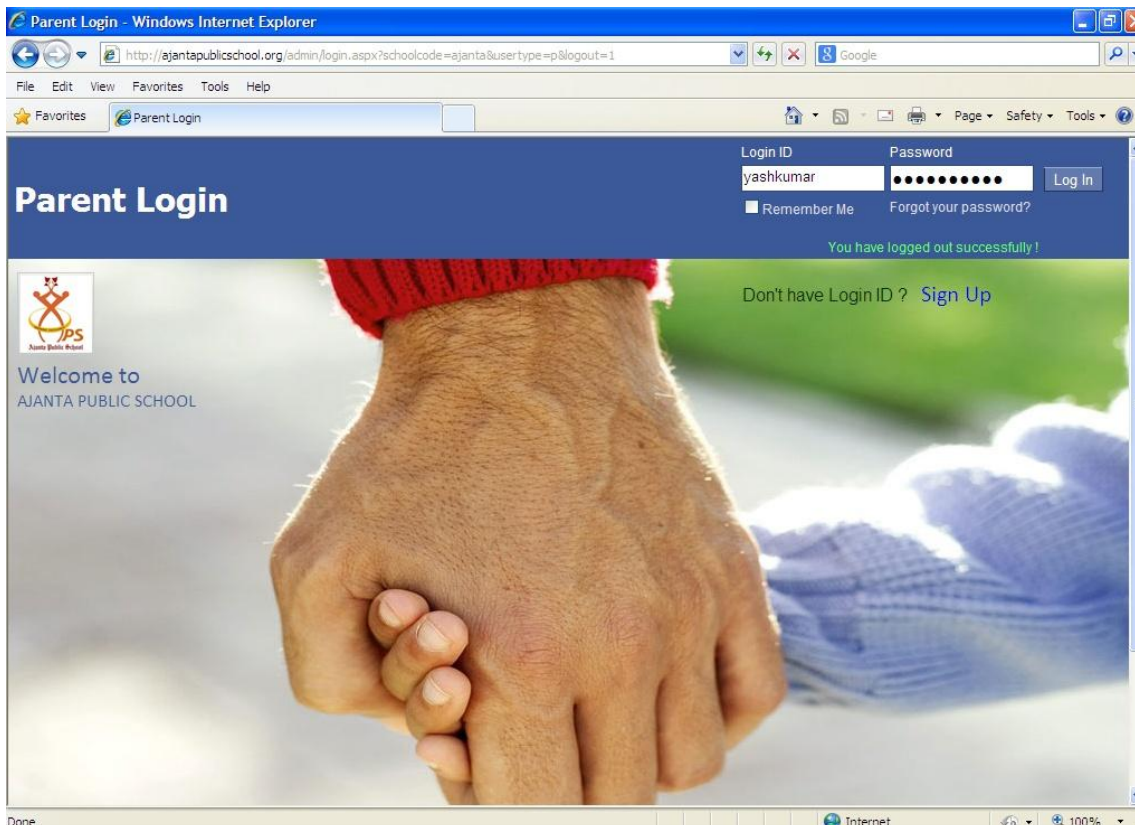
Parent Login - Windows Internet Explorer

http://ajantapublicschool.org/admin/login.aspx?schoolcode=ajanta&usertype=p&logout=1

Google

File Edit View Favorites Tools Help

Favorites Parent Login

Page Safety Tools

Parent Login

Login ID
yashkumar
Password
••••••••••
Log In
Remember Me
Forgot your password?

You have logged out successfully !

JPS
Ajanta Public School

Welcome to
AJANTA PUBLIC SCHOOL

Don't have Login ID ? Sign Up

Done

Internet

100%